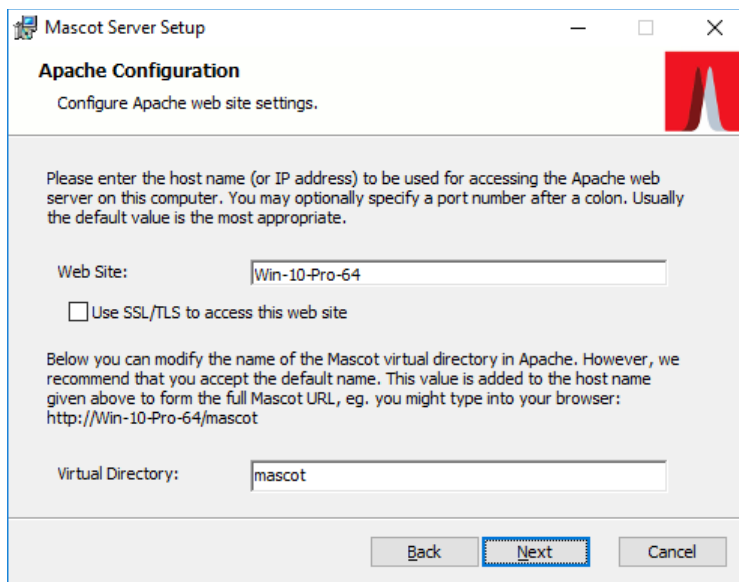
Mascot Server Setup

Apache Configuration

Configure Apache web site settings.

Please enter the host name (or IP address) to be used for accessing the Apache web server on this computer. You may optionally specify a port number after a colon. Usually the default value is the most appropriate.

Web Site: Win-10-Pro-64

Use SSL/TLS to access this web site

Below you can modify the name of the Mascot virtual directory in Apache. However, we recommend that you accept the default name. This value is added to the host name given above to form the full Mascot URL, eg. you might type into your browser: http://Win-10-Pro-64/mascot

Virtual Directory: mascot

Back Next Cancel